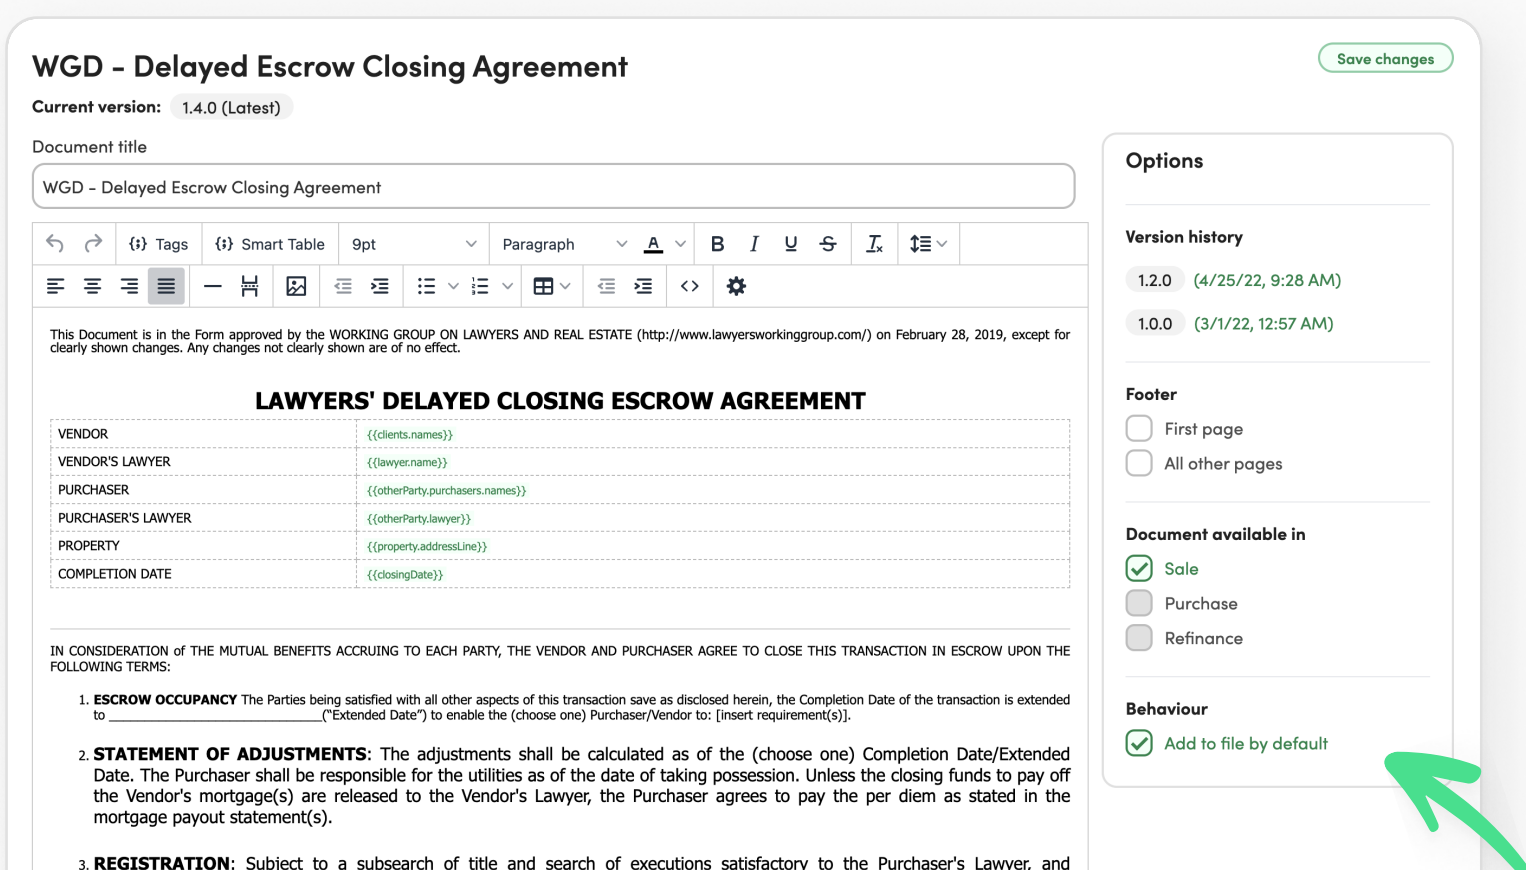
WGD - Delayed Escrow Closing Agreement

Save changes

Current version: 1.4.0 (Latest)

Document title

WGD - Delayed Escrow Closing Agreement

Tags | Smart Table | 9pt | Paragraph

This Document is in the Form approved by the WORKING GROUP ON LAWYERS AND REAL ESTATE (http://www.lawyersworkinggroup.com/) on February 28, 2019, except for clearly shown changes. Any changes not clearly shown are of no effect.

LAWYERS' DELAYED CLOSING ESCROW AGREEMENT

| | |
|---|---|
| VENDOR | {{clients.names}} |
| VENDOR'S LAWYER | {{lawyer.name}} |
| PURCHASER | {{otherParty.purchasers.names}} |
| PURCHASER'S LAWYER | {{otherParty.lawyer}} |
| PROPERTY | {{property.addressLine}} |
| COMPLETION DATE | {{closingDate}} |

IN CONSIDERATION of THE MUTUAL BENEFITS ACCRUING TO EACH PARTY, THE VENDOR AND PURCHASER AGREE TO CLOSE THIS TRANSACTION IN ESCROW UPON THE FOLLOWING TERMS:

1. ESCROW OCCUPANCY The Parties being satisfied with all other aspects of this transaction save as disclosed herein, the Completion Date of the transaction is extended to ___________________________("Extended Date") to enable the (choose one) Purchaser/Vendor to: [insert requirement(s)].

2. STATEMENT OF ADJUSTMENTS: The adjustments shall be calculated as of the (choose one) Completion Date/Extended Date. The Purchaser shall be responsible for the utilities as of the date of taking possession. Unless the closing funds to pay off the Vendor's mortgage(s) are released to the Vendor's Lawyer, the Purchaser agrees to pay the per diem as stated in the mortgage payout statement(s).

3. REGISTRATION: Subject to a subsearch of title and search of executions satisfactory to the Purchaser's Lawyer, and

Options

Version history

1.2.0 (4/25/22, 9:28 AM)

1.0.0 (3/1/22, 12:57 AM)

Footer

First page

All other pages

Document available in

Sale

Purchase

Refinance

Behaviour

Add to file by default